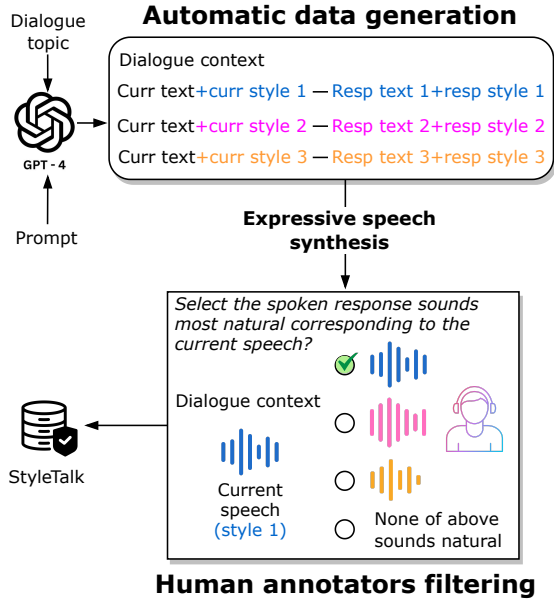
Automatic data generation

Dialogue topic

GPT - 4

Prompt

Dialogue context

Curr text+curr style 1 — Resp text 1+resp style 1

Curr text+curr style 2 — Resp text 2+resp style 2

Curr text+curr style 3 — Resp text 3+resp style 3

Expressive speech synthesis

Select the spoken response sounds most natural corresponding to the current speech?

Dialogue context

Current speech (style 1)

None of above sounds natural

StyleTalk

Human annotators filtering